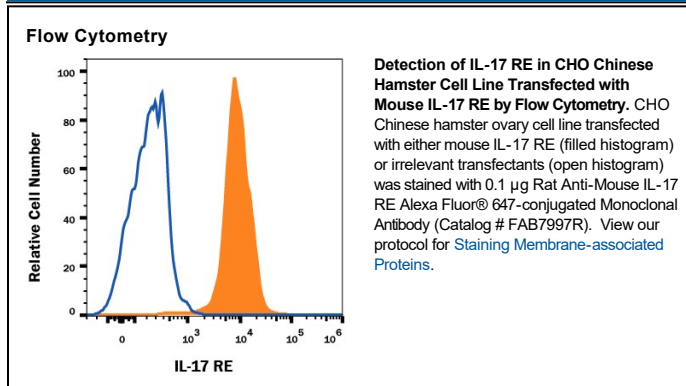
Flow Cytometry

100
80
60
40
20
0

Relative Cell Number

0 $10^3$ $10^4$ $10^5$ $10^6$

IL-17 RE

**Detection of IL-17 RE in CHO Chinese Hamster Cell Line Transfected with Mouse IL-17 RE by Flow Cytometry.** CHO Chinese hamster ovary cell line transfected with either mouse IL-17 RE (filled histogram) or irrelevant transfectants (open histogram) was stained with 0.1 µg Rat Anti-Mouse IL-17 RE Alexa Fluor® 647-conjugated Monoclonal Antibody (Catalog # FAB7997R). View our protocol for Staining Membrane-associated Proteins.